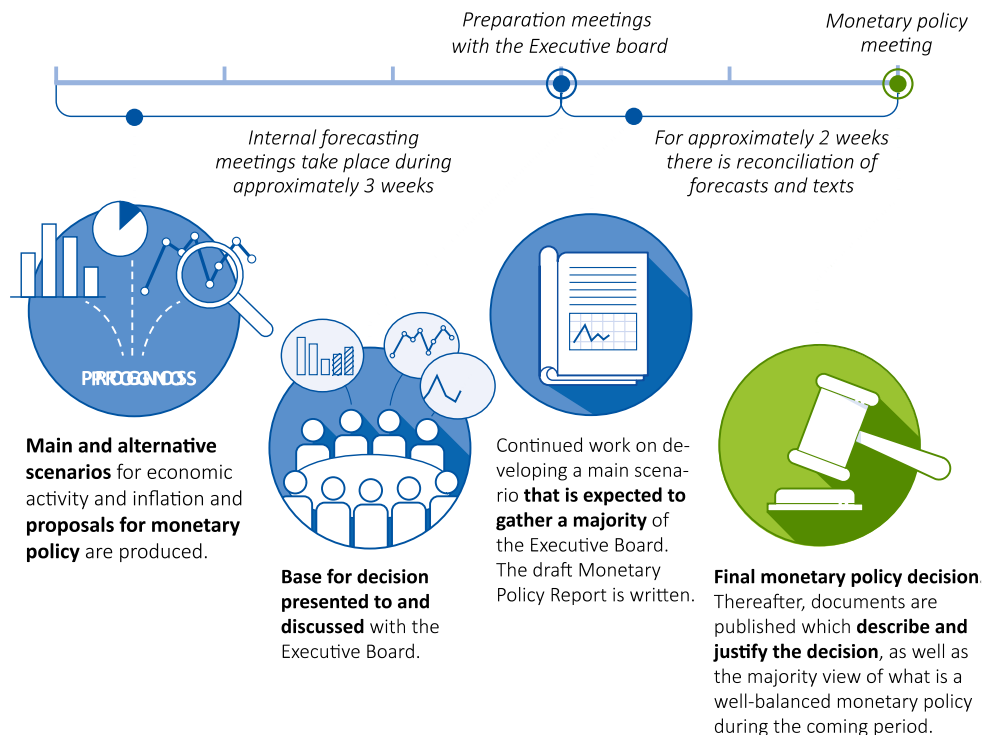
Preparation meetings with the Executive board

Monetary policy meeting

Internal forecasting meetings take place during approximately 3 weeks

For approximately 2 weeks there is reconciliation of forecasts and texts

PRPROGNOSS

**Main and alternative scenarios** for economic activity and inflation and **proposals for monetary policy** are produced.

**Base for decision presented to and discussed** with the Executive Board.

Continued work on developing a main scenario **that is expected to gather a majority** of the Executive Board. The draft Monetary Policy Report is written.

**Final monetary policy decision**. Thereafter, documents are published which **describe and justify the decision**, as well as the majority view of what is a well-balanced monetary policy during the coming period.